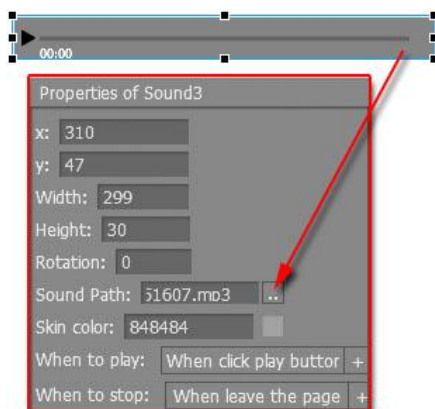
00:00

Properties of Sound3

x: 310

y: 47

Width: 299

Height: 30

Rotation: 0

Sound Path: 51607.mp3 ..

Skin color: 848484

When to play: When click play buttor +

When to stop: When leave the page +